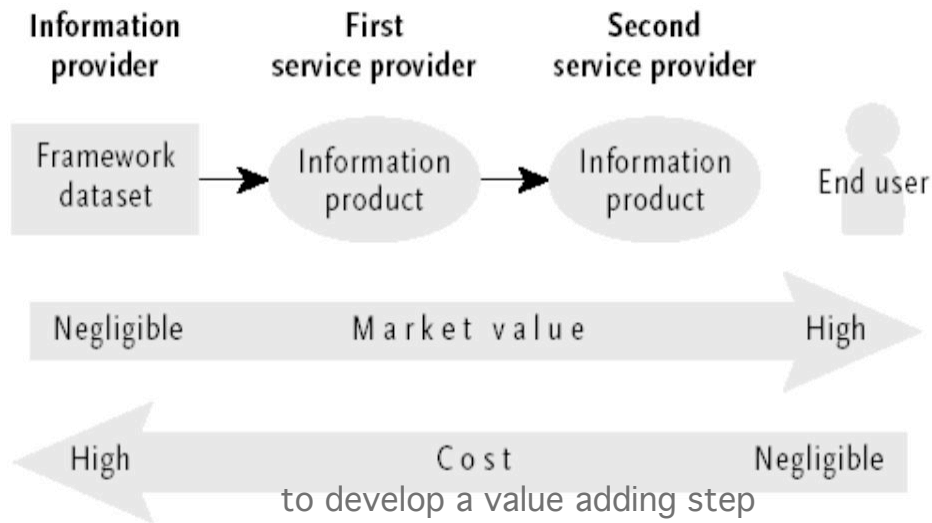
Information provider

First service provider

Second service provider

Framework dataset

Information product

Information product

End user

Negligible

Market value

High

High

Cost

Negligible

to develop a value adding step